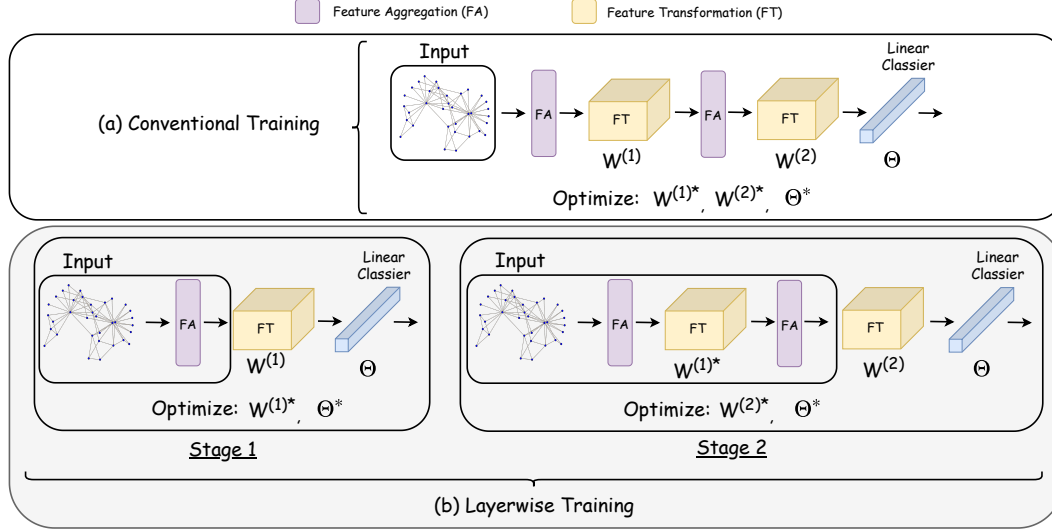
Feature Aggregation (FA)
Feature Transformation (FT)

(a) Conventional Training

Input
FA
FT
$W^{(1)}$
FA
FT
$W^{(2)}$
Linear Classier
$\Theta$

Optimize: $W^{(1)*}$, $W^{(2)*}$, $\Theta^*$

Input
FA
FT
$W^{(1)}$
Linear Classier
$\Theta$

Optimize: $W^{(1)*}$, $\Theta^*$

Stage 1

Input
FA
FT
$W^{(1)*}$
FA
FT
$W^{(2)}$
Linear Classier
$\Theta$

Optimize: $W^{(2)*}$, $\Theta^*$

Stage 2

(b) Layerwise Training